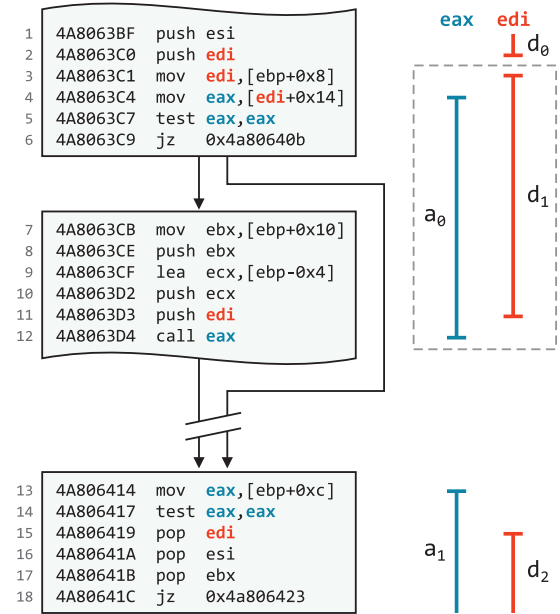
1 4A8063BF push esi
2 4A8063C0 push edi
3 4A8063C1 mov edi,[ebp+0x8]
4 4A8063C4 mov eax,[edi+0x14]
5 4A8063C7 test eax,eax
6 4A8063C9 jz 0x4a80640b

7 4A8063CB mov ebx,[ebp+0x10]
8 4A8063CE push ebx
9 4A8063CF lea ecx,[ebp-0x4]
10 4A8063D2 push ecx
11 4A8063D3 push edi
12 4A8063D4 call eax

13 4A806414 mov eax,[ebp+0xc]
14 4A806417 test eax,eax
15 4A806419 pop edi
16 4A80641A pop esi
17 4A80641B pop ebx
18 4A80641C jz 0x4a806423

eax edi
$d_0$
$a_0$
$d_1$
$a_1$
$d_2$